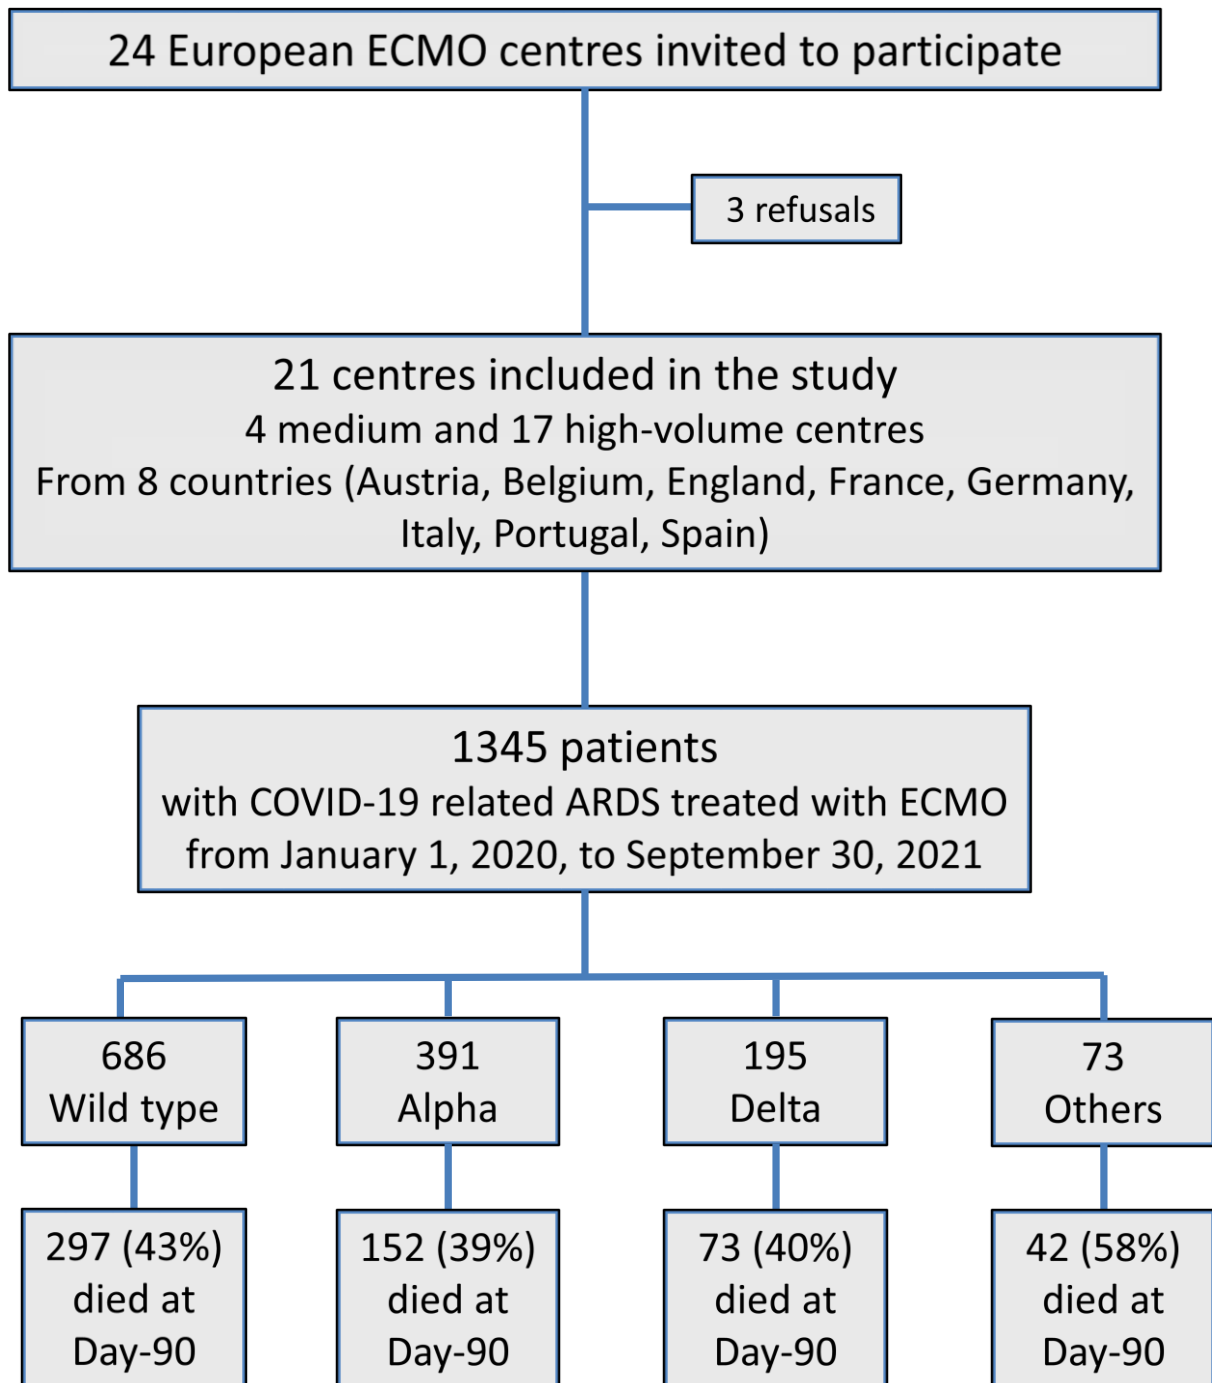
24 European ECMO centres invited to participate

3 refusals

21 centres included in the study
4 medium and 17 high-volume centres
From 8 countries (Austria, Belgium, England, France, Germany, Italy, Portugal, Spain)

1345 patients
with COVID-19 related ARDS treated with ECMO
from January 1, 2020, to September 30, 2021

686
Wild type

391
Alpha

195
Delta

73
Others

297 (43%)
died at
Day-90

152 (39%)
died at
Day-90

73 (40%)
died at
Day-90

42 (58%)
died at
Day-90